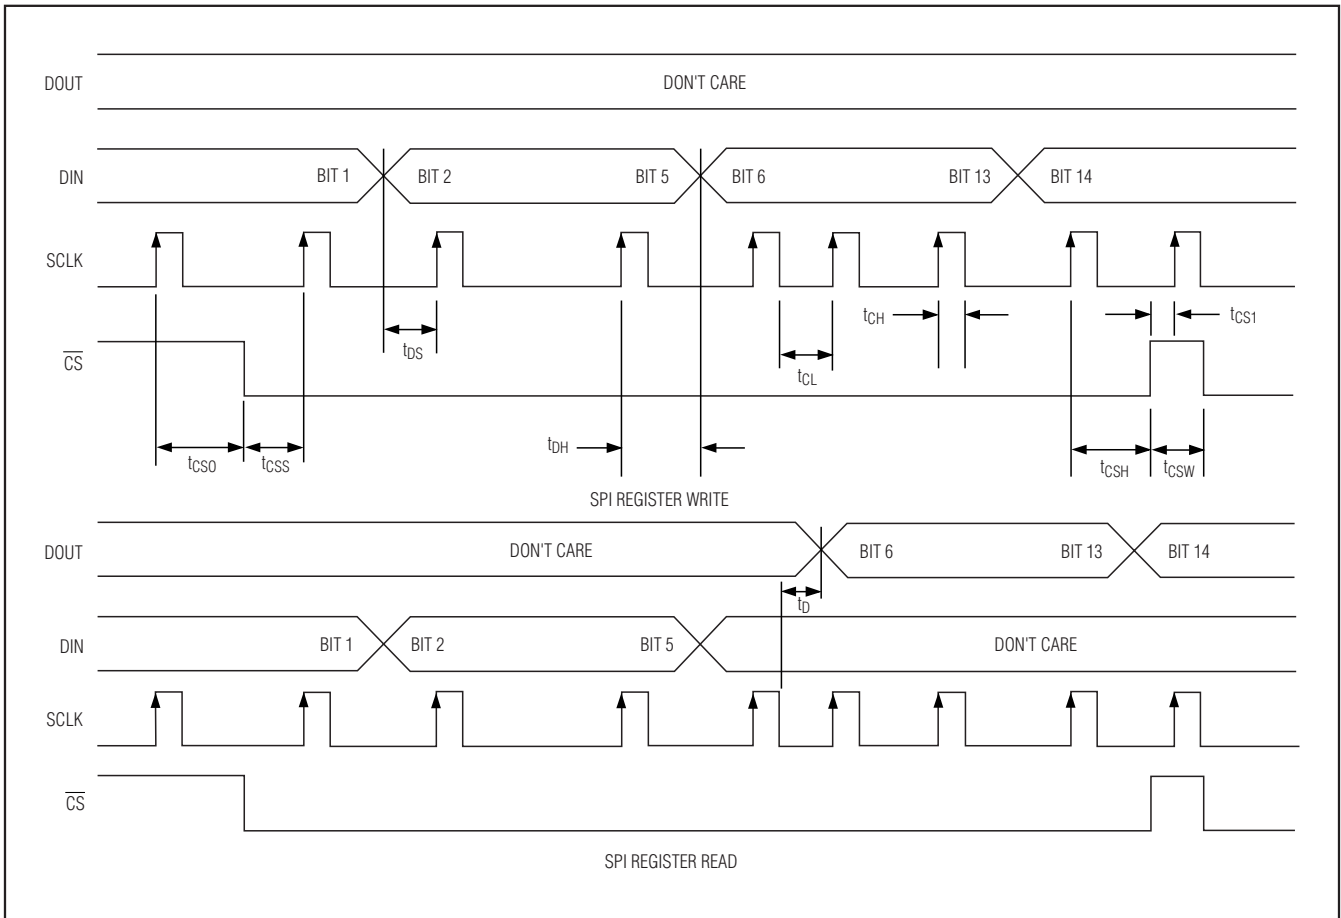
DOUT
DON'T CARE
DIN
BIT 1
BIT 2
BIT 5
BIT 6
BIT 13
BIT 14
SCLK
$t_{CH}$
$t_{CS1}$
$\overline{CS}$
$t_{DS}$
$t_{CL}$
$t_{DH}$
$t_{CS0}$
$t_{CSS}$
$t_{CSH}$
$t_{CSW}$
SPI REGISTER WRITE
DOUT
DON'T CARE
BIT 6
BIT 13
BIT 14
$t_D$
DIN
BIT 1
BIT 2
BIT 5
DON'T CARE
SCLK
$\overline{CS}$
SPI REGISTER READ